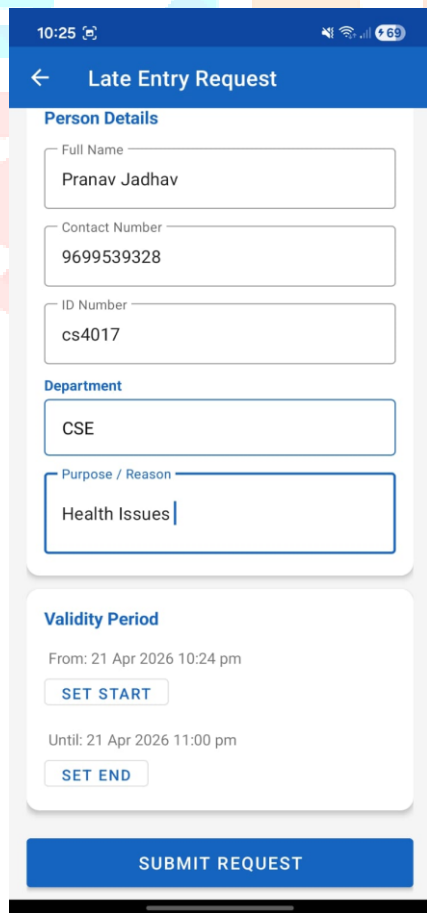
10:25

69

Late Entry Request

Person Details

Full Name
Pranav Jadhav

Contact Number
9699539328

ID Number
cs4017

Department
CSE

Purpose / Reason
Health Issues

Validity Period

From: 21 Apr 2026 10:24 pm

SET START

Until: 21 Apr 2026 11:00 pm

SET END

SUBMIT REQUEST